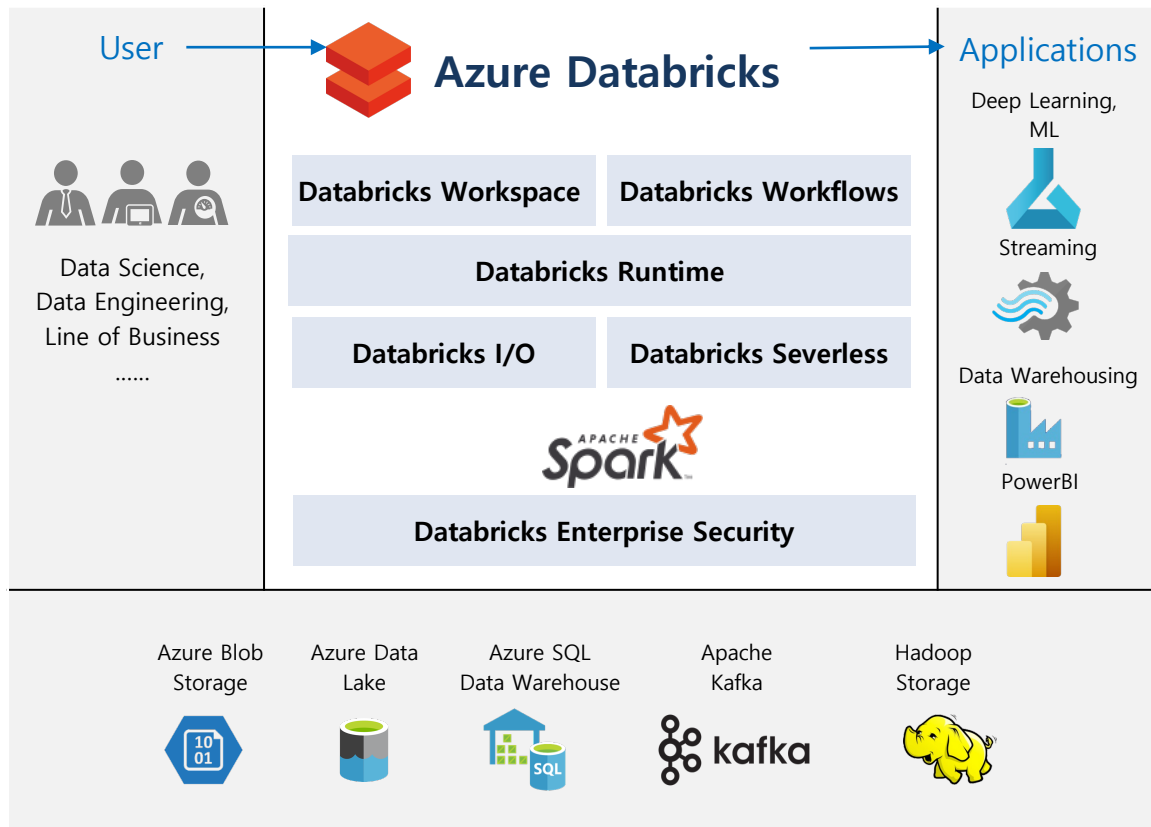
User

Data Science, Data Engineering, Line of Business ......

Azure Databricks

Databricks Workspace

Databricks Workflows

Databricks Runtime

Databricks I/O

Databricks Severless

APACHE Spark

Databricks Enterprise Security

Applications

Deep Learning, ML

Streaming

Data Warehousing

PowerBI

Azure Blob Storage

10 01

Azure Data Lake

Azure SQL Data Warehouse

SQL

Apache Kafka

kafka

Hadoop Storage